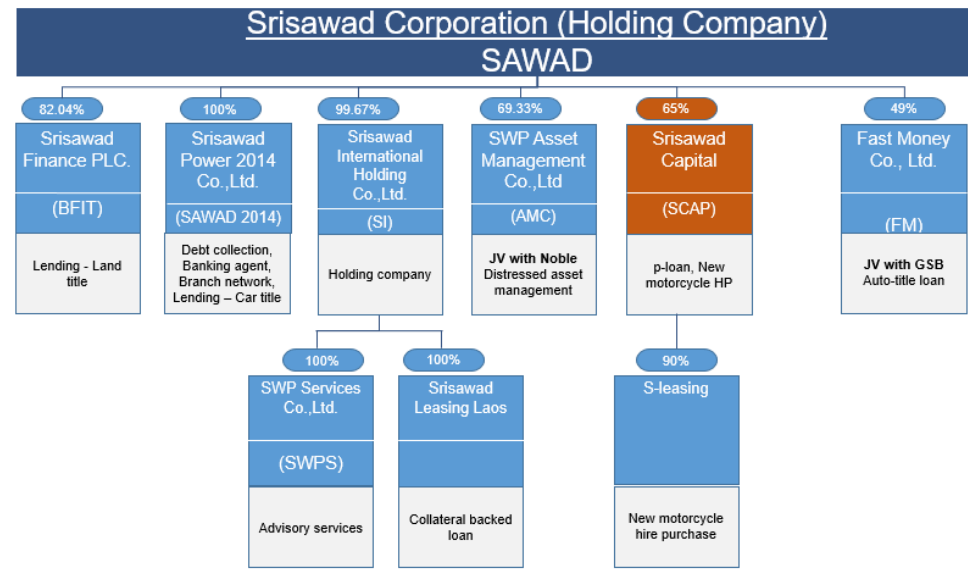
Srisawad Corporation (Holding Company)
SAWAD

82.04%
Srisawad Finance PLC.
(BFIT)
Lending - Land title

100%
Srisawad Power 2014 Co.,Ltd.
(SAWAD 2014)
Debt collection, Banking agent, Branch network, Lending – Car title

99.67%
Srisawad International Holding Co.,Ltd.
(SI)
Holding company

100%
SWP Services Co.,Ltd.
(SWPS)
Advisory services

100%
Srisawad Leasing Laos
Collateral backed loan

69.33%
SWP Asset Management Co.,Ltd
(AMC)
JV with Noble
Distressed asset management

65%
Srisawad Capital
(SCAP)
p-loan, New motorcycle HP

90%
S-leasing
New motorcycle hire purchase

49%
Fast Money Co., Ltd.
(FM)
JV with GSB
Auto-title loan